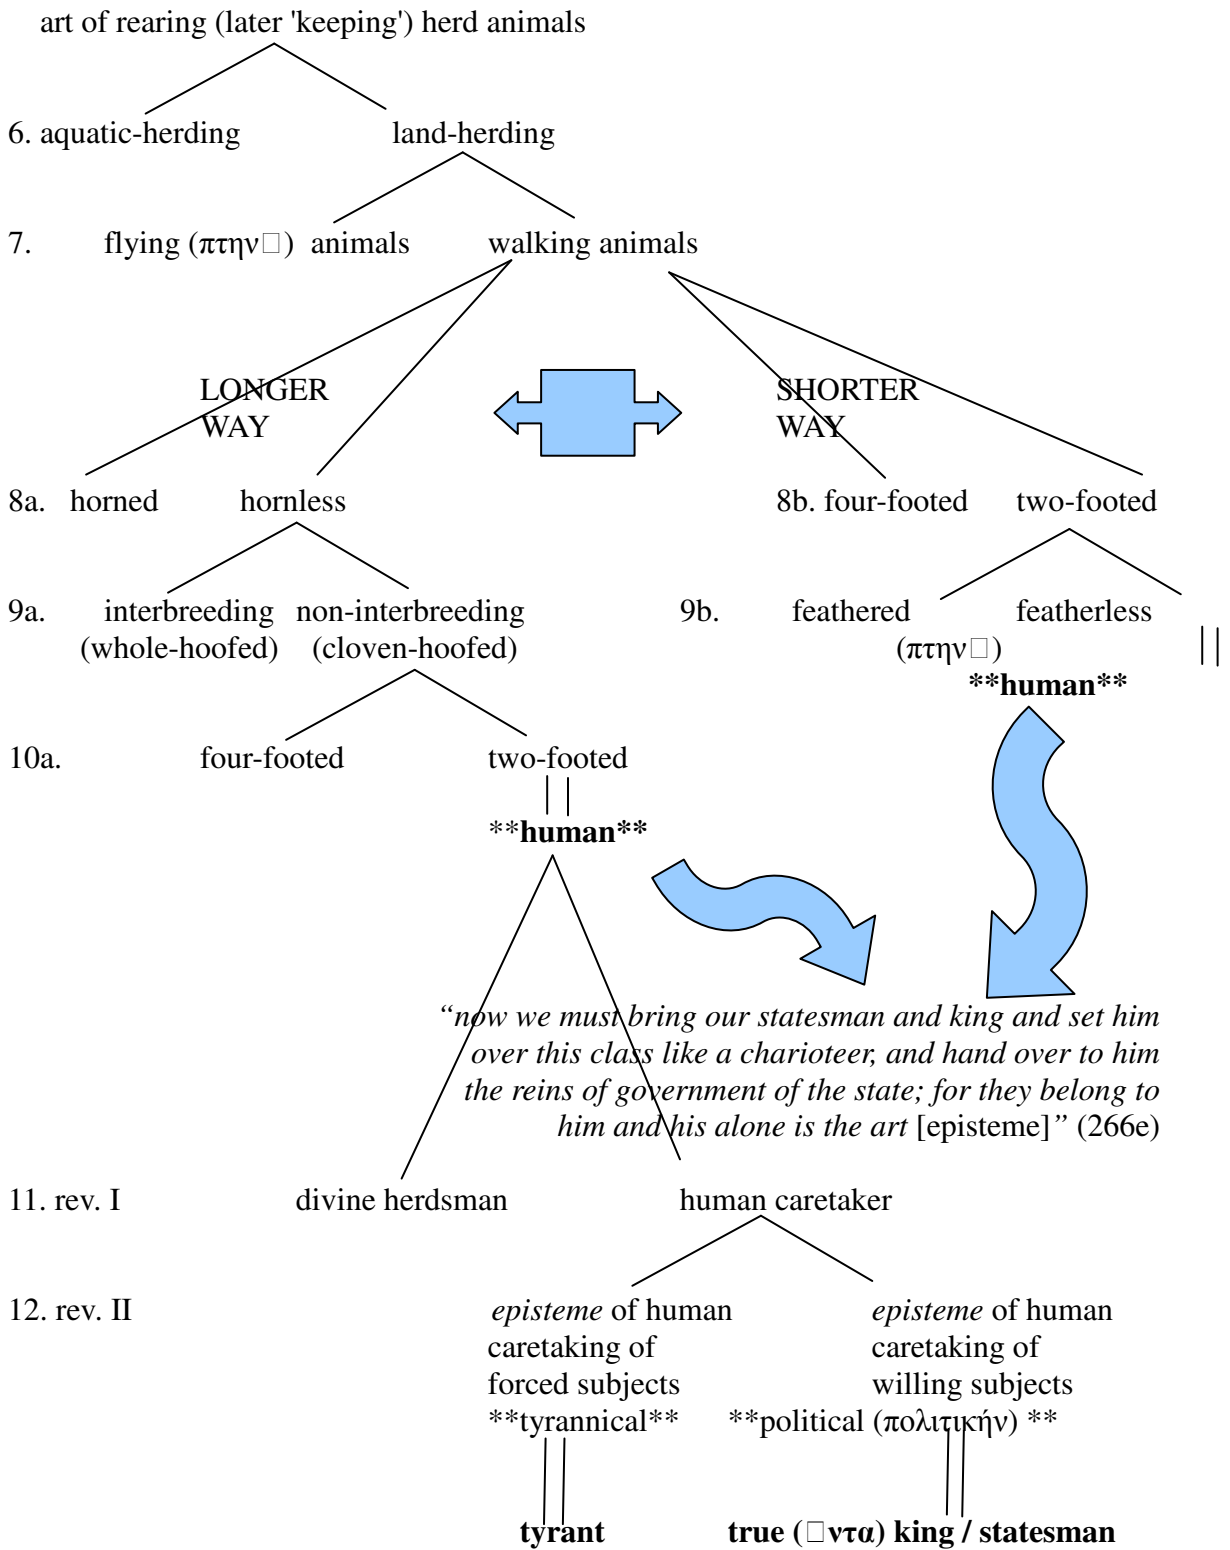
art of rearing (later 'keeping') herd animals

6. aquatic-herding land-herding

7. flying (πτην□) animals walking animals

LONGER WAY

SHORTER WAY

8a. horned hornless

8b. four-footed two-footed

9a. interbreeding (whole-hoofed) non-interbreeding (cloven-hoofed)

9b. feathered (πτην□) featherless

**human**

10a. four-footed two-footed

**human**

*“now we must bring our statesman and king and set him over this class like a charioteer, and hand over to him the reins of government of the state; for they belong to him and his alone is the art* [episteme]*”* (266e)

11. rev. I divine herdsman human caretaker

12. rev. II *episteme* of human caretaking of forced subjects **tyrannical** *episteme* of human caretaking of willing subjects **political (πολιτικήν) **

**tyrant** **true (□ντα) king / statesman**